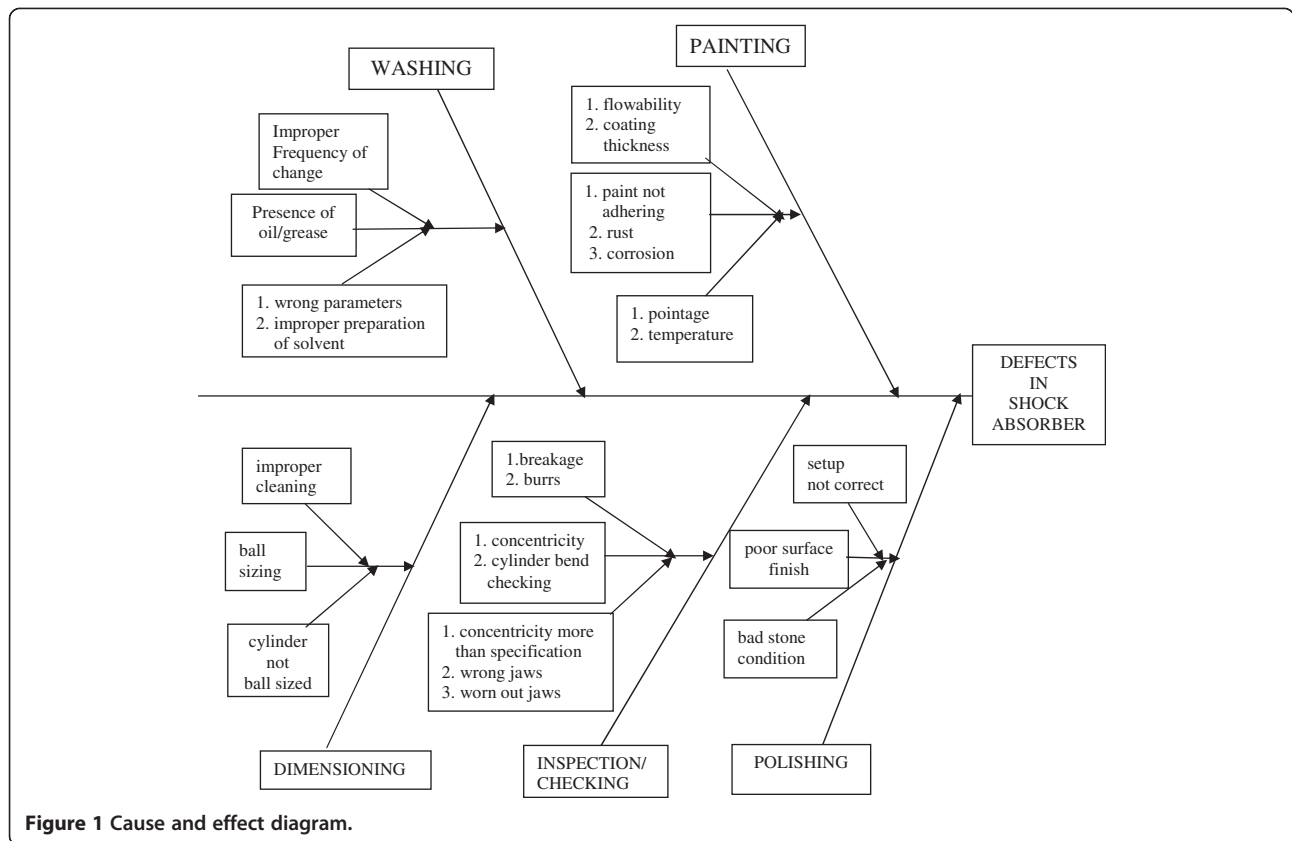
WASHING

Improper Frequency of change

Presence of oil/grease

1. wrong parameters
2. improper preparation of solvent

PAINTING

1. flowability
2. coating thickness

1. paint not adhering
2. rust
3. corrosion

1. pointage
2. temperature

DEFECTS IN SHOCK ABSORBER

improper cleaning

ball sizing

cylinder not ball sized

DIMENSIONING

1.breakage
2. burrs

1. concentricity
2. cylinder bend checking

1. concentricity more than specification
2. wrong jaws
3. worn out jaws

INSPECTION/ CHECKING

setup not correct

poor surface finish

bad stone condition

POLISHING

Figure 1 Cause and effect diagram.